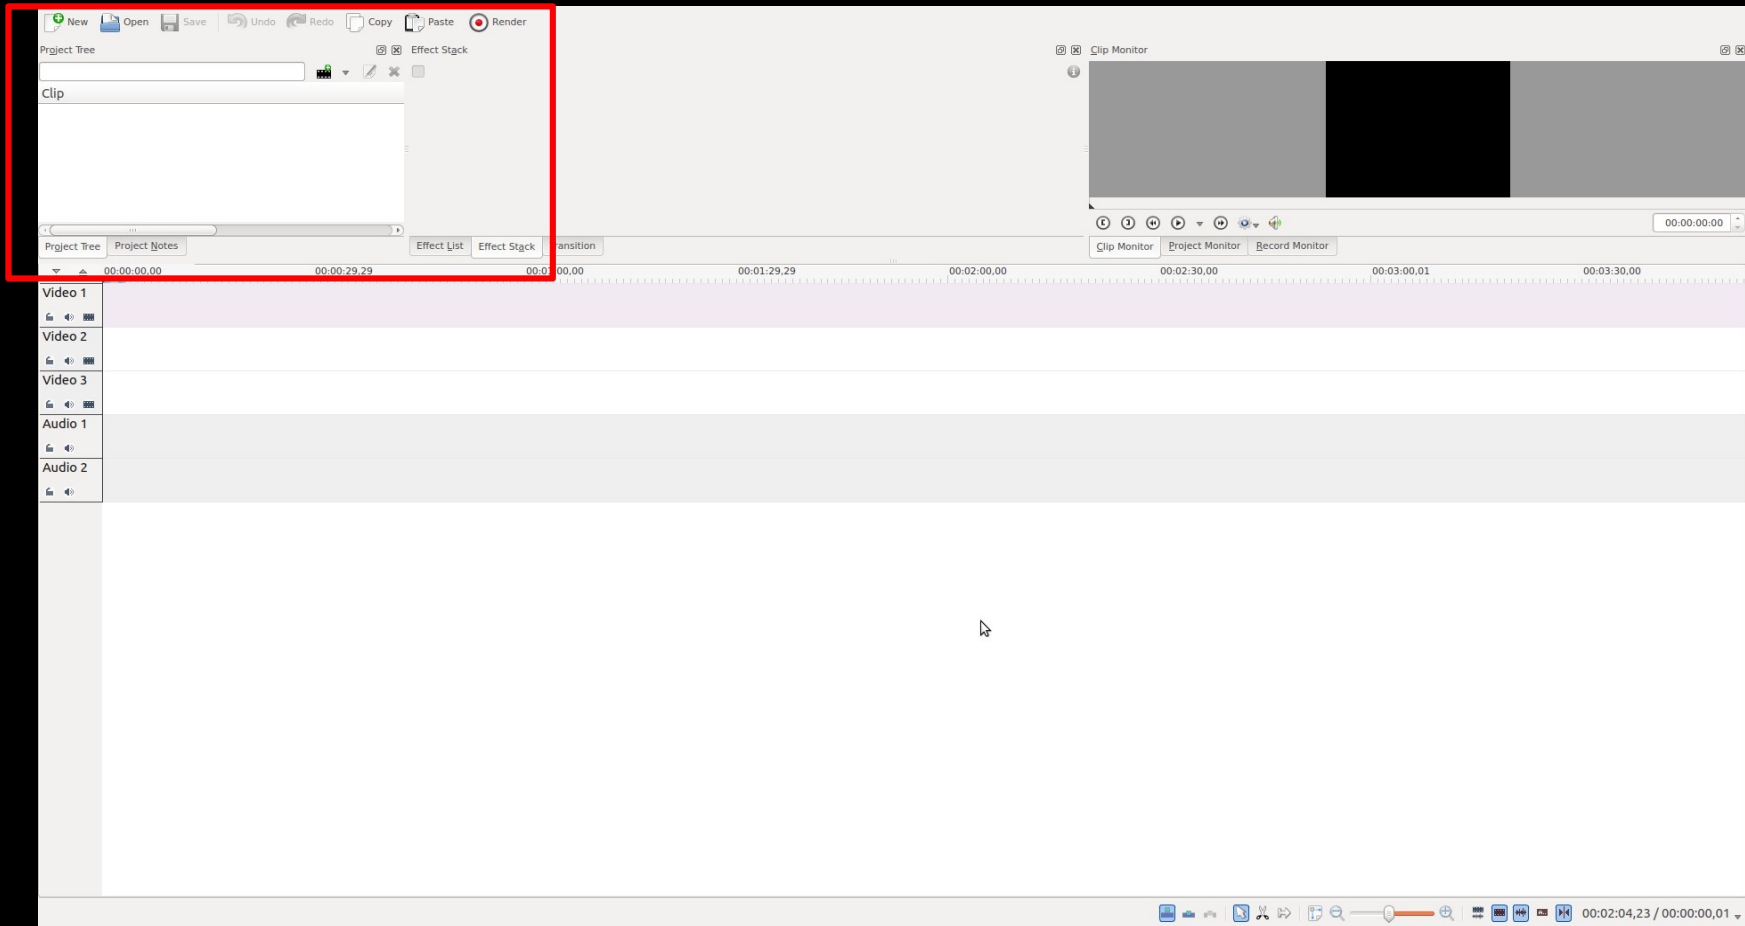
New Open Save Undo Redo Copy Paste Render

Project Tree

Effect Stack

Clip Monitor

Clip

Project Tree Project Notes

Effect List Effect Stack ransition

00:00:00:00

Clip Monitor Project Monitor Record Monitor

00:00:00,00 00:00:29,29 00:0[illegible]:00,00 00:01:29,29 00:02:00,00 00:02:30,00 00:03:00,01 00:03:30,00

Video 1

Video 2

Video 3

Audio 1

Audio 2

00:02:04,23 / 00:00:00,01